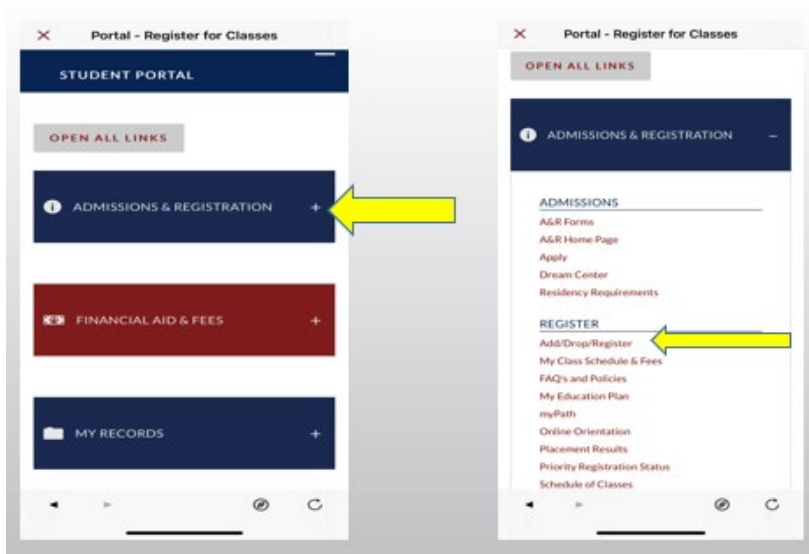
Portal - Register for Classes

STUDENT PORTAL

OPEN ALL LINKS

ADMISSIONS & REGISTRATION +

FINANCIAL AID & FEES +

MY RECORDS +

Portal - Register for Classes

OPEN ALL LINKS

ADMISSIONS & REGISTRATION –

ADMISSIONS
A&R Forms
A&R Home Page
Apply
Dream Center
Residency Requirements

REGISTER
Add/Drop/Register
My Class Schedule & Fees
FAQ's and Policies
My Education Plan
myPath
Online Orientation
Placement Results
Priority Registration Status
Schedule of Classes